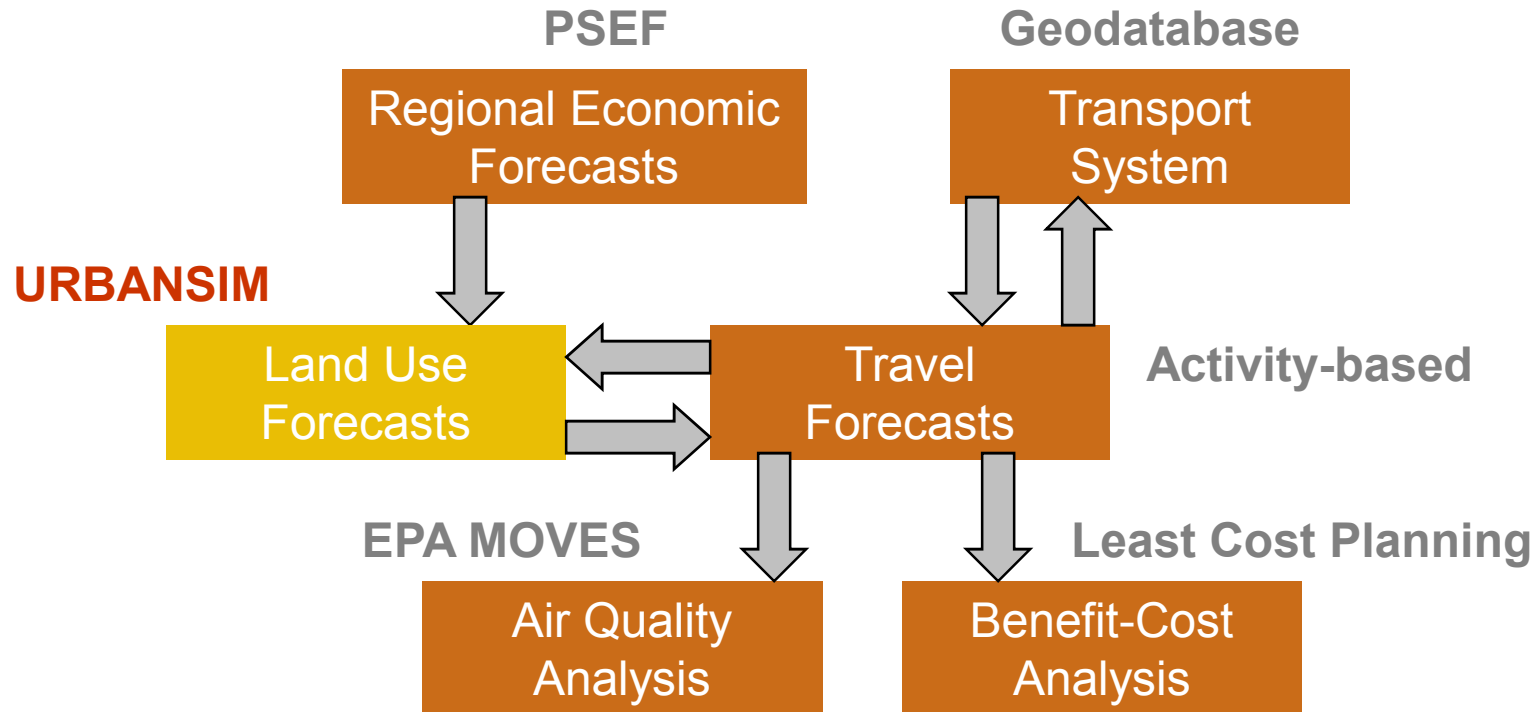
PSEF

Geodatabase

Regional Economic Forecasts

Transport System

URBANSIM

Land Use Forecasts

Travel Forecasts

Activity-based

EPA MOVES

Least Cost Planning

Air Quality Analysis

Benefit-Cost Analysis